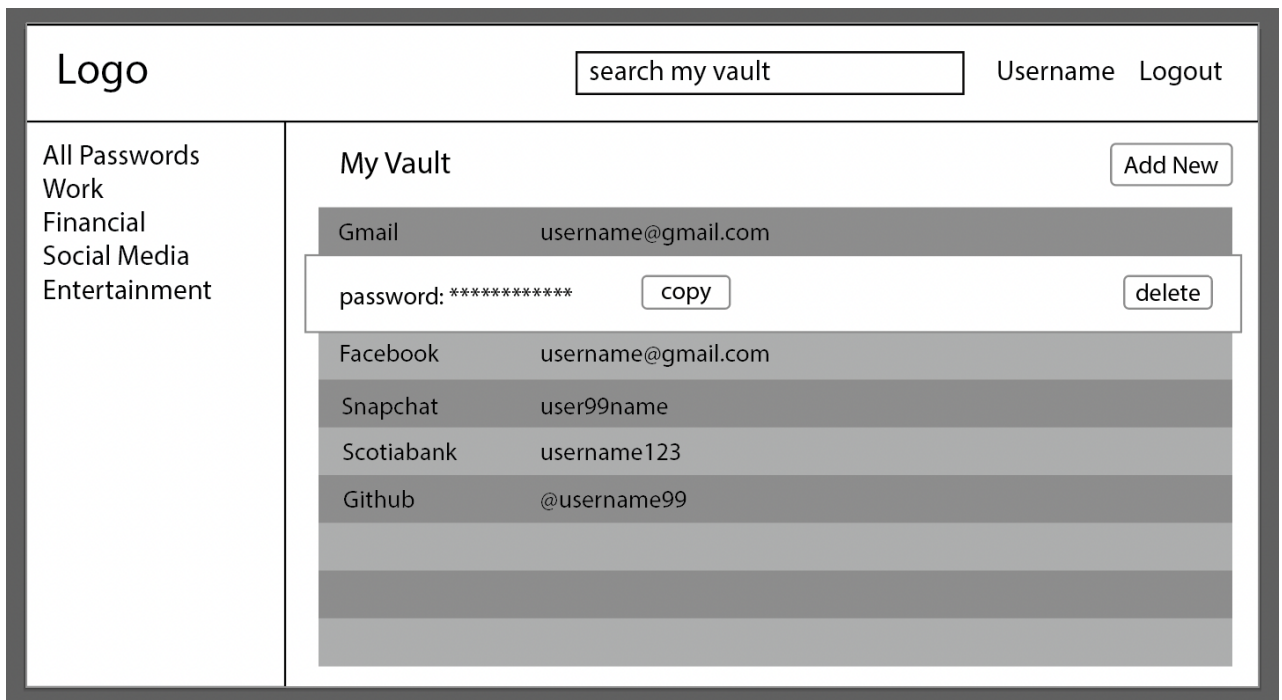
Logo

search my vault

Username Logout

All Passwords
Work
Financial
Social Media
Entertainment

My Vault

Add New

| | |
|---|---|
| Gmail | username@gmail.com |
| password: ************ copy | delete |
| Facebook | username@gmail.com |
| Snapchat | user99name |
| Scotiabank | username123 |
| Github | @username99 |